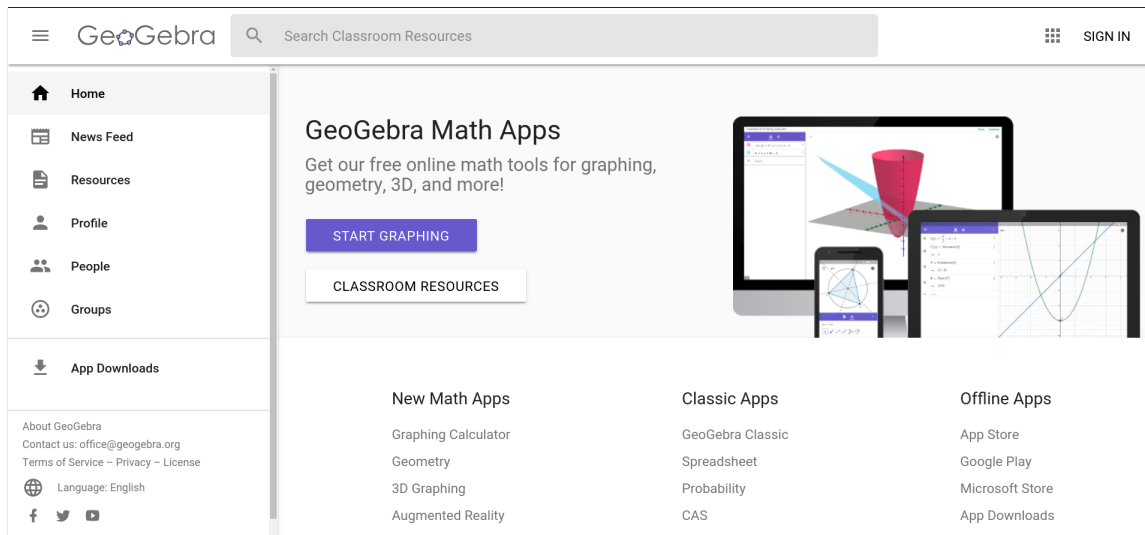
GeoGebra

Search Classroom Resources

SIGN IN

Home

News Feed

Resources

Profile

People

Groups

App Downloads

About GeoGebra

Contact us: office@geogebra.org

Terms of Service – Privacy – License

Language: English

GeoGebra Math Apps

Get our free online math tools for graphing, geometry, 3D, and more!

START GRAPHING

CLASSROOM RESOURCES

New Math Apps

Graphing Calculator

Geometry

3D Graphing

Augmented Reality

Classic Apps

GeoGebra Classic

Spreadsheet

Probability

CAS

Offline Apps

App Store

Google Play

Microsoft Store

App Downloads